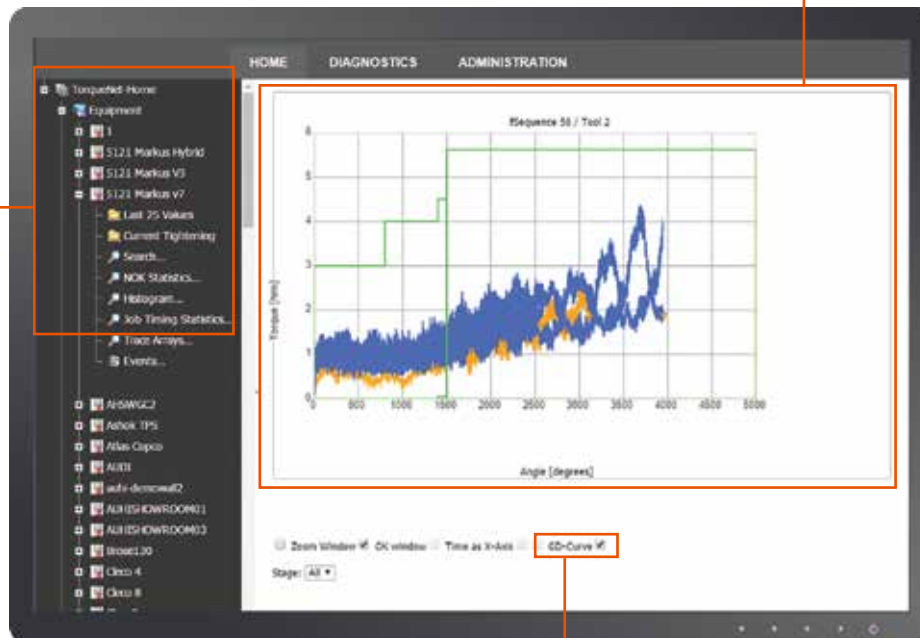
HOME DIAGNOSTICS ADMINISTRATION

TorqueNet-Home
Equipment
1
S121 Markus Hybrid
S121 Markus V3
S121 Markus v7
Last 25 Values
Current Tightening
Search...
NOK Statistics...
Histogram...
Job Timing Statistics...
Trace Arrays...
Events...
AHSWGC2
Ashok TPS
Atlas Copco
AUDI
auto-demowall2
AUHSHOWROOM01
AUHSHOWROOM03
Broset120
Cleco 4
Cleco 8

Sequence 50 / Tool 2

Torque [Nm]

0
1
2
3
4
5
6

0 500 1000 1500 2000 2500 3000 3500 4000 4500 5000

Angle [degrees]

Zoom Window OK window Time as X-Axis GD-Curve

Stage: All